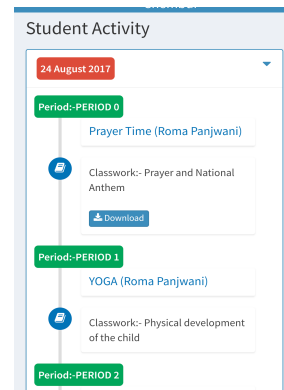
Student Activity

24 August 2017

Period:-PERIOD 0

Prayer Time (Roma Panjwani)

Classwork:- Prayer and National Anthem

Download

Period:-PERIOD 1

YOGA (Roma Panjwani)

Classwork:- Physical development of the child

Period:-PERIOD 2